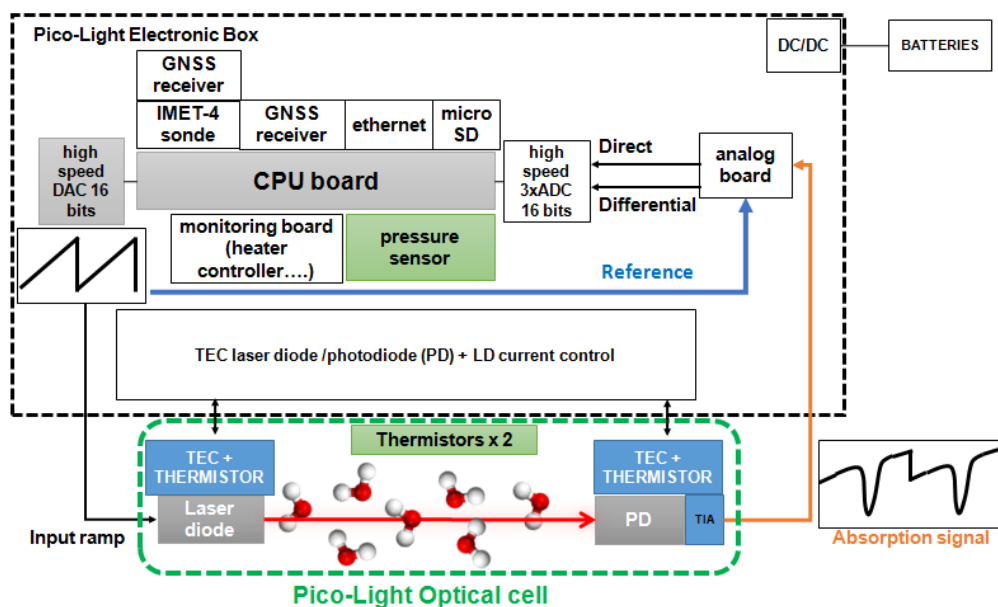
Pico-Light Electronic Box

DC/DC

BATTERIES

GNSS receiver

IMET-4 sonde

GNSS receiver

ethernet

micro SD

high speed DAC 16 bits

CPU board

high speed 3xADC 16 bits

Direct

Differential

analog board

monitoring board (heater controller….)

pressure sensor

Reference

TEC laser diode /photodiode (PD) + LD current control

Thermistors x 2

TEC + THERMISTOR

TEC + THERMISTOR

Laser diode

PD

TIA

Input ramp

Absorption signal

Pico-Light Optical cell